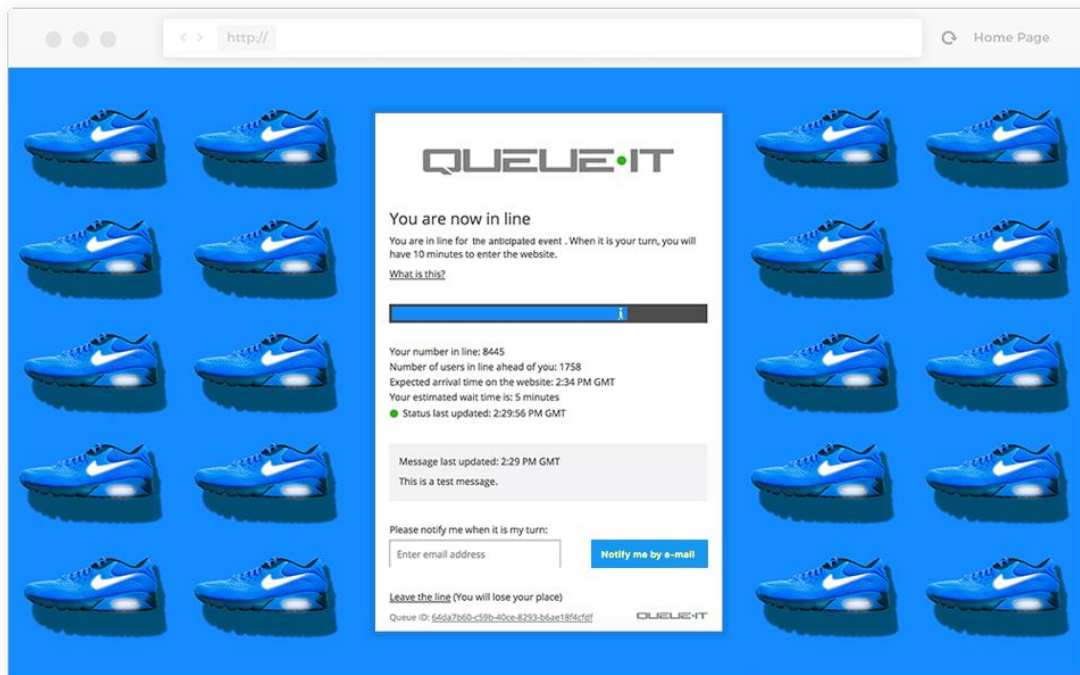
http://

Home Page

QUEUE·IT

You are now in line

You are in line for the anticipated event . When it is your turn, you will have 10 minutes to enter the website.

What is this?

Your number in line: 8445
Number of users in line ahead of you: 1758
Expected arrival time on the website: 2:34 PM GMT
Your estimated wait time is: 5 minutes
Status last updated: 2:29:56 PM GMT

Message last updated: 2:29 PM GMT
This is a test message.

Please notify me when it is my turn:

Enter email address

Notify me by e-mail

Leave the line (You will lose your place)

Queue ID: 64da7b60-c59b-40ce-8293-b6ae18f4cfdf

QUEUE·IT